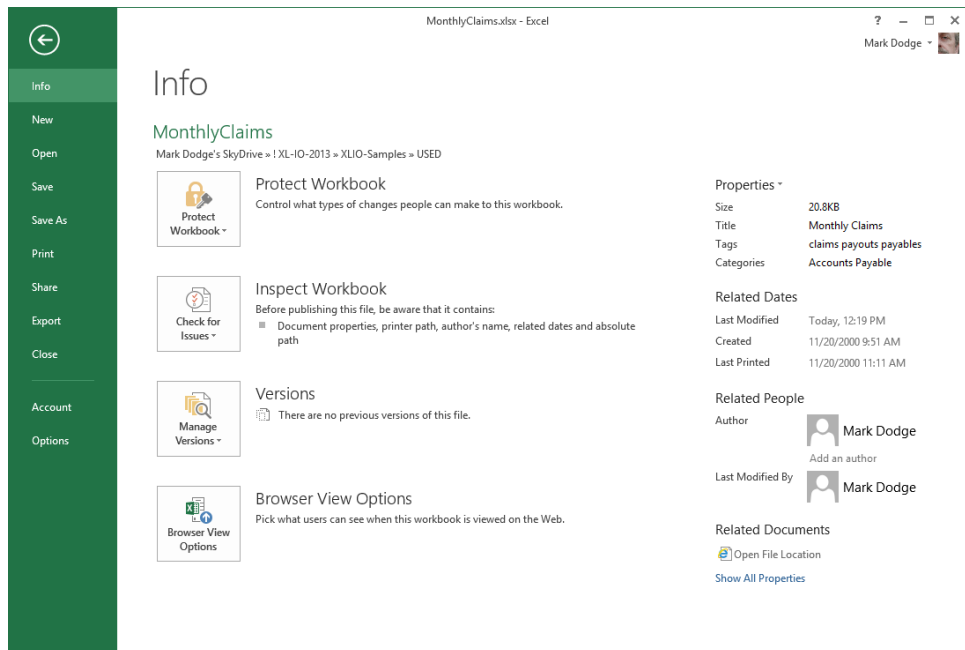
MonthlyClaims.xlsx - Excel

? – □ ×

Mark Dodge

Info
New
Open
Save
Save As
Print
Share
Export
Close
Account
Options

Info

MonthlyClaims
Mark Dodge's SkyDrive » ! XL-IO-2013 » XLIO-Samples » USED

Protect Workbook

Protect Workbook
Control what types of changes people can make to this workbook.

Check for Issues

Inspect Workbook
Before publishing this file, be aware that it contains:
Document properties, printer path, author's name, related dates and absolute path

Manage Versions

Versions
There are no previous versions of this file.

Browser View Options

Browser View Options
Pick what users can see when this workbook is viewed on the Web.

Properties

| | |
|---|---|
| Size | 20.8KB |
| Title | Monthly Claims |
| Tags | claims payouts payables |
| Categories | Accounts Payable |

Related Dates

| | |
|---|---|
| Last Modified | Today, 12:19 PM |
| Created | 11/20/2000 9:51 AM |
| Last Printed | 11/20/2000 11:11 AM |

Related People

Author
Mark Dodge
Add an author
Last Modified By
Mark Dodge

Related Documents
Open File Location
Show All Properties